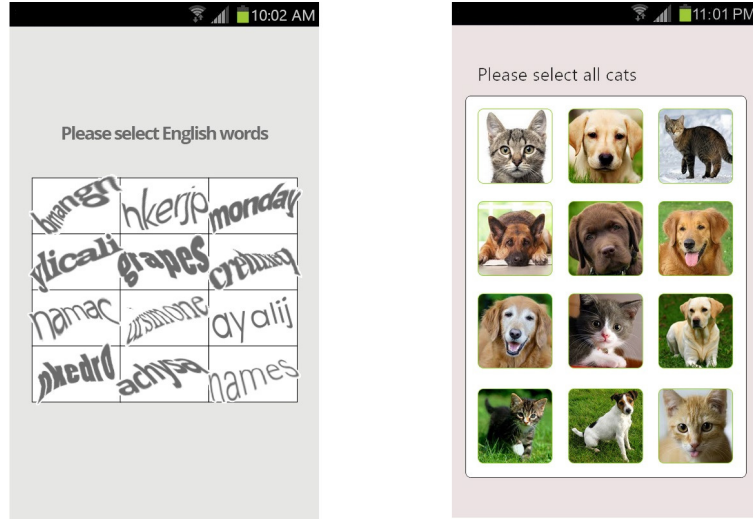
10:02 AM

Please select English words

| bmangn | hkerjp | monday |
|---|---|---|
| ylicali | grapes | crelmy |
| namac | ursmone | ayalij |
| nkedrd | achysa | names |

11:01 PM

Please select all cats